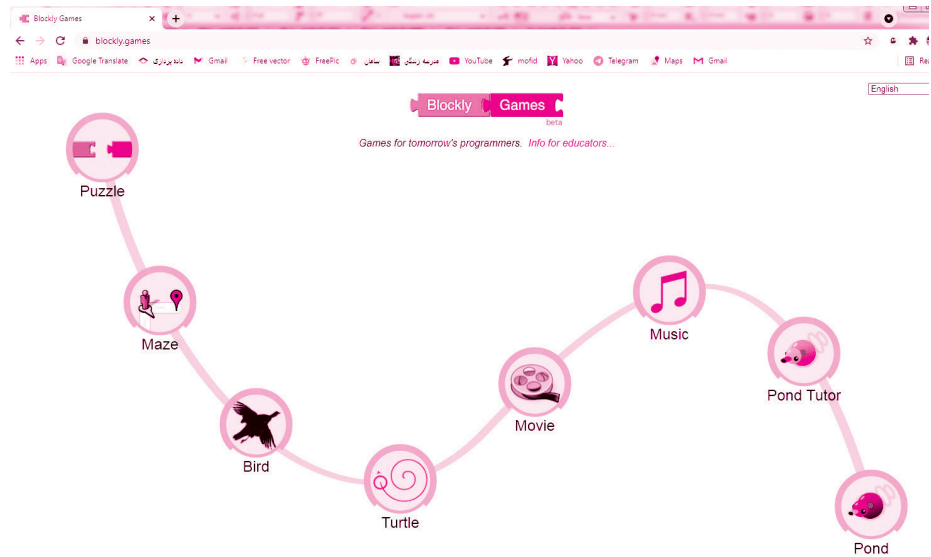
Blockly Games

blockly.games

Apps Google Translate داده پردازی Gmail Free vector FreePic ساعان مدرسه زمینگی YouTube mofid Yahoo Telegram Maps Gmail Re

English

Blockly Games beta

Games for tomorrow's programmers. Info for educators...

Puzzle

Maze

Bird

Turtle

Movie

Music

Pond Tutor

Pond